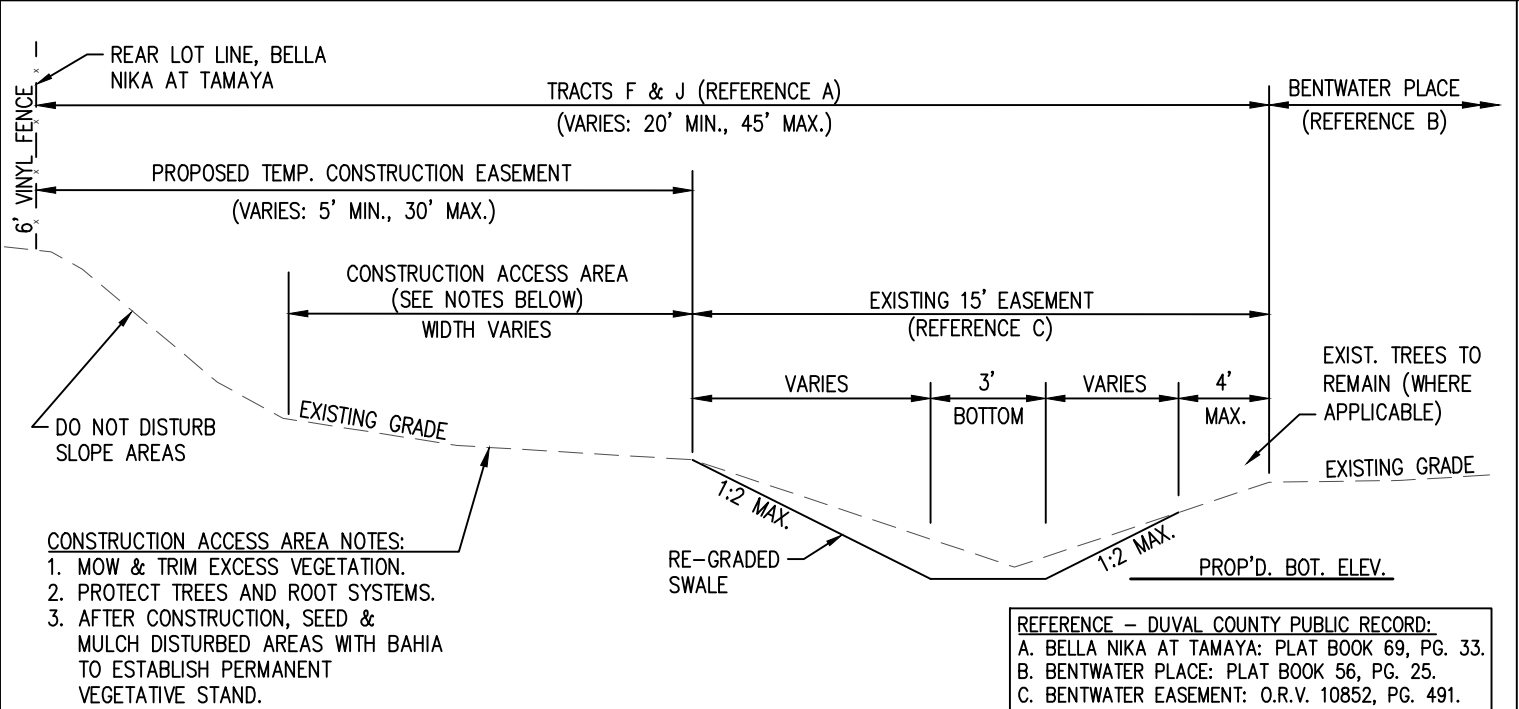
6' VINYL FENCE

REAR LOT LINE, BELLA NIKA AT TAMAYA

TRACTS F & J (REFERENCE A)
(VARIES: 20' MIN., 45' MAX.)

BENTWATER PLACE
(REFERENCE B)

PROPOSED TEMP. CONSTRUCTION EASEMENT
(VARIES: 5' MIN., 30' MAX.)

CONSTRUCTION ACCESS AREA
(SEE NOTES BELOW)
WIDTH VARIES

EXISTING 15' EASEMENT
(REFERENCE C)

EXIST. TREES TO REMAIN (WHERE APPLICABLE)

VARIES | 3' BOTTOM | VARIES | 4' MAX.

DO NOT DISTURB SLOPE AREAS

EXISTING GRADE

EXISTING GRADE

1:2 MAX.

1:2 MAX.

RE-GRADED SWALE

PROP'D. BOT. ELEV.

CONSTRUCTION ACCESS AREA NOTES:
1. MOW & TRIM EXCESS VEGETATION.
2. PROTECT TREES AND ROOT SYSTEMS.
3. AFTER CONSTRUCTION, SEED & MULCH DISTURBED AREAS WITH BAHIA TO ESTABLISH PERMANENT VEGETATIVE STAND.

REFERENCE – DUVAL COUNTY PUBLIC RECORD:
A. BELLA NIKA AT TAMAYA: PLAT BOOK 69, PG. 33.
B. BENTWATER PLACE: PLAT BOOK 56, PG. 25.
C. BENTWATER EASEMENT: O.R.V. 10852, PG. 491.